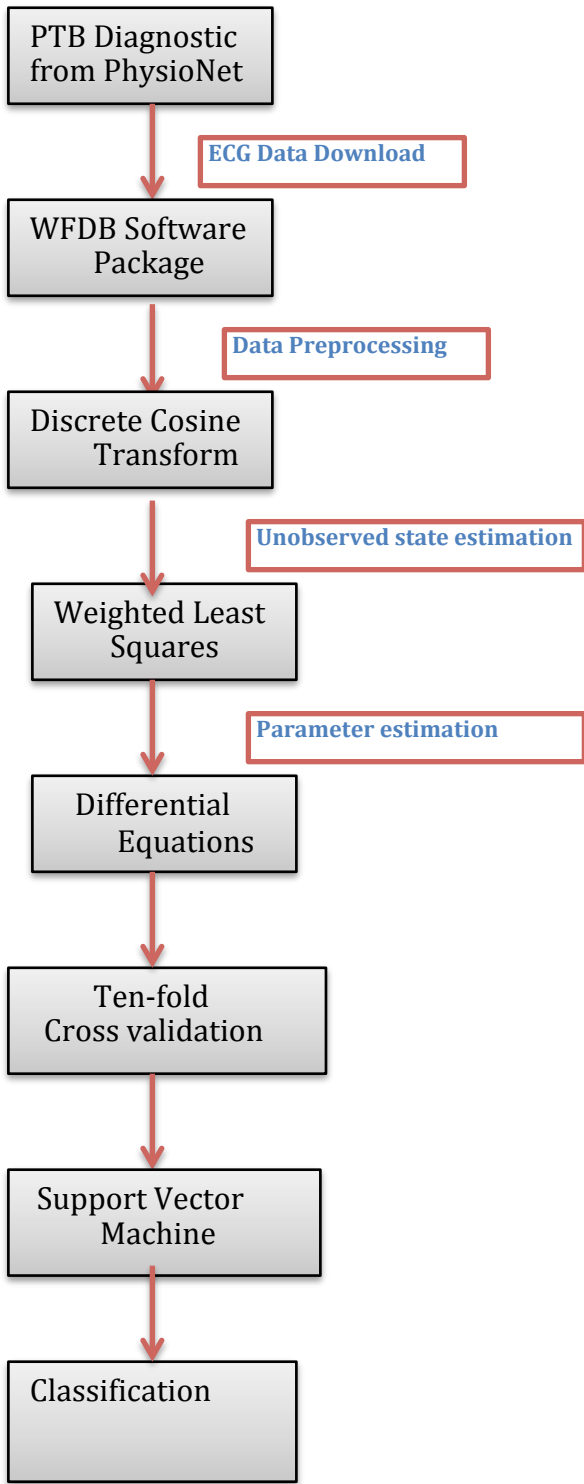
PTB Diagnostic from PhysioNet

ECG Data Download

WFDB Software Package

Data Preprocessing

Discrete Cosine Transform

Unobserved state estimation

Weighted Least Squares

Parameter estimation

Differential Equations

Ten-fold Cross validation

Support Vector Machine

Classification